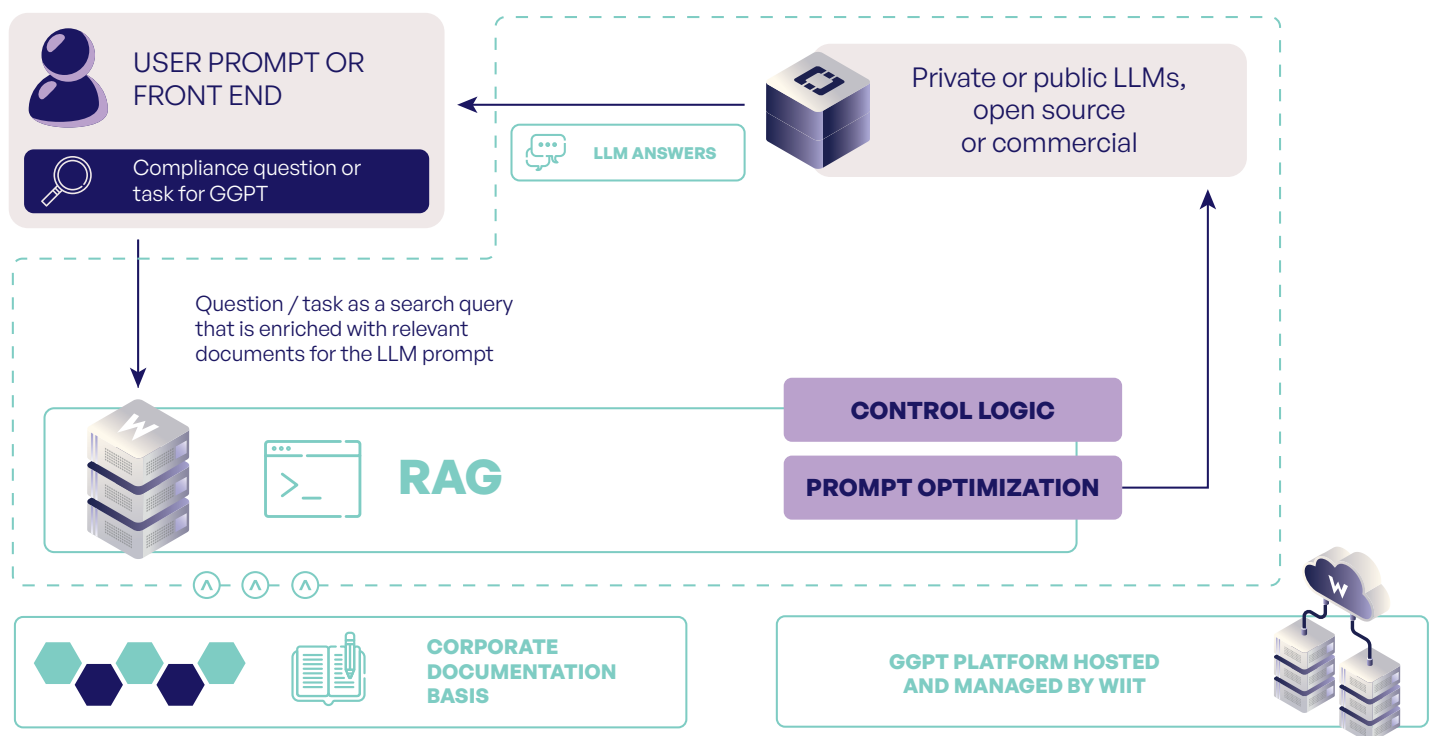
USER PROMPT OR FRONT END

Compliance question or task for GGPT

Private or public LLMs, open source or commercial

LLM ANSWERS

Question / task as a search query that is enriched with relevant documents for the LLM prompt

CONTROL LOGIC

PROMPT OPTIMIZATION

RAG

>_

W

CORPORATE DOCUMENTATION BASIS

GGPT PLATFORM HOSTED AND MANAGED BY WIIT

W